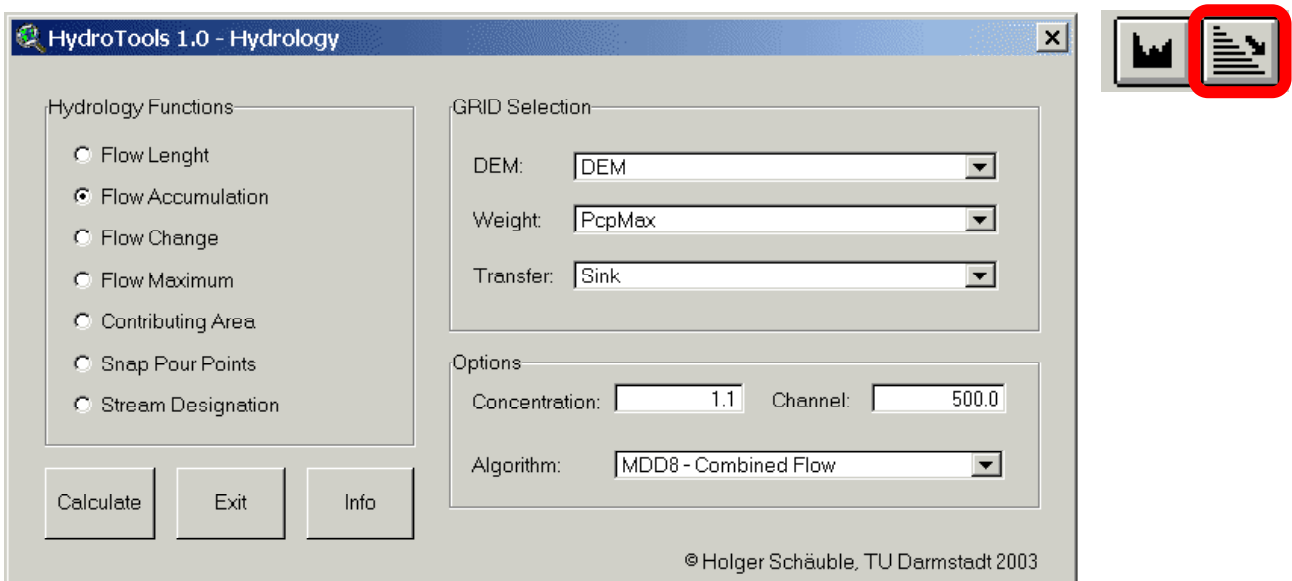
HydroTools 1.0 - Hydrology

Hydrology Functions

Flow Lenght

Flow Accumulation

Flow Change

Flow Maximum

Contributing Area

Snap Pour Points

Stream Designation

Calculate

Exit

Info

GRID Selection

DEM: DEM

Weight: PcpMax

Transfer: Sink

Options

Concentration: 1.1

Channel: 500.0

Algorithm: MDD8 - Combined Flow

© Holger Schäuble, TU Darmstadt 2003